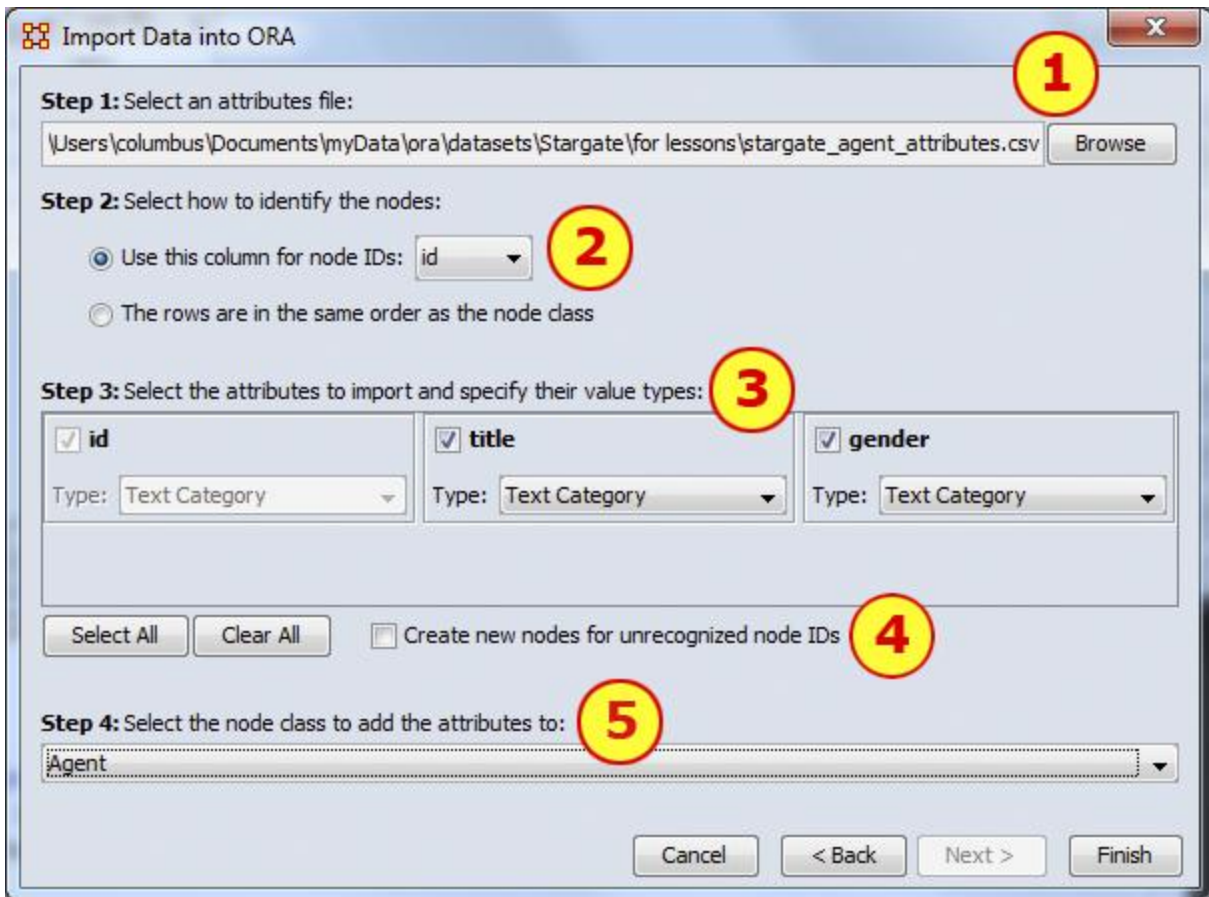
Import Data into ORA

1

Step 1: Select an attributes file:

\Users\columbus\Documents\myData\ora\datasets\Stargate\for lessons\stargate_agent_attributes.csv Browse

Step 2: Select how to identify the nodes:

Use this column for node IDs: id

2

The rows are in the same order as the node class

Step 3: Select the attributes to import and specify their value types:

3

id
Type: Text Category

title
Type: Text Category

gender
Type: Text Category

Select All Clear All Create new nodes for unrecognized node IDs

4

Step 4: Select the node class to add the attributes to:

5

Agent

Cancel < Back Next > Finish